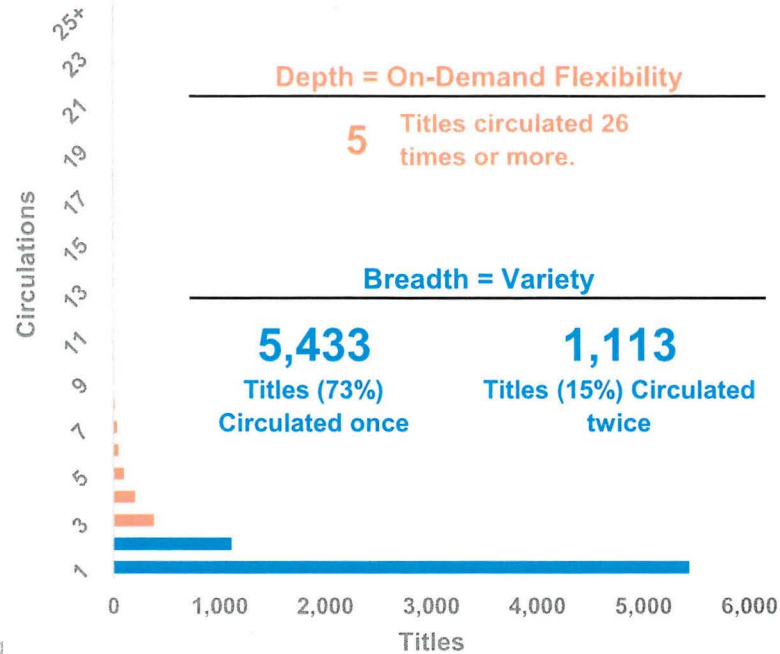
Depth = On-Demand Flexibility

5 Titles circulated 26 times or more.

Breadth = Variety

5,433
Titles (73%)
Circulated once

1,113
Titles (15%) Circulated twice

Circulations

25+
23
21
19
17
15
13
11
9
7
5
3
1

0
1,000
2,000
3,000
4,000
5,000
6,000

Titles